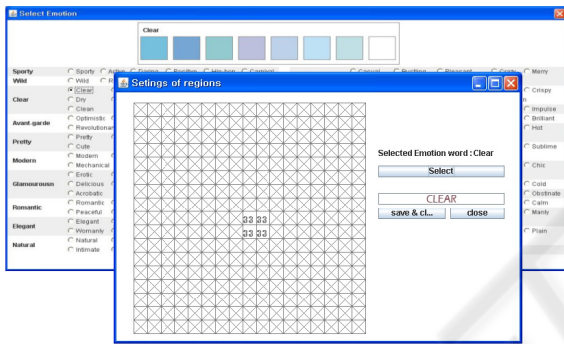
Select Emotion

Clear

Sporty
Sporty
Active
Daring
Bustling
Hip-hop
Carnival
Casual
Bustling
Pleasant
Cute
Merry

Wild
Wild

Clear
Clear
Dry
Clean
Crispy

Avant-garde
Optimistic
Revolutionary
Impulse
Brilliant
Hot

Pretty
Pretty
Cute
Sublime

Modern
Modern
Mechanical
Chic

Glamourousn
Erotic
Delicious
Acrobatic
Cold
Obstinate

Romantic
Romantic
Peaceful
Calm
Manly

Elegant
Elegant
Womanly
Plain

Natural
Natural
Intimate

Setings of regions

Selected Emotion word : Clear

Select

CLEAR

save & cl...

close